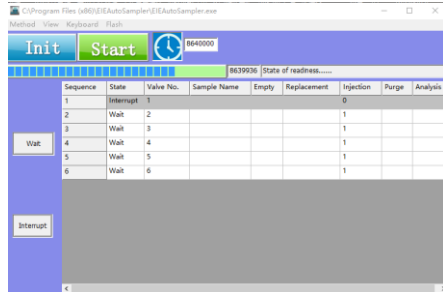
C:\Program Files (x86)\EIEAutoSampler\EIEAutoSampler.exe

Method View Keyboard Flash

Init Start 8640000

8639936 State of readiness......

Wait

Interrupt

| Sequence | State | Valve No. | Sample Name | Empty | Replacement | Injection | Purge | Analysis |
|---|---|---|---|---|---|---|---|---|
| 1 | Interrupt | 1 | | | | 0 | | |
| 2 | Wait | 2 | | | | 1 | | |
| 3 | Wait | 3 | | | | 1 | | |
| 4 | Wait | 4 | | | | 1 | | |
| 5 | Wait | 5 | | | | 1 | | |
| 6 | Wait | 6 | | | | 1 | | |